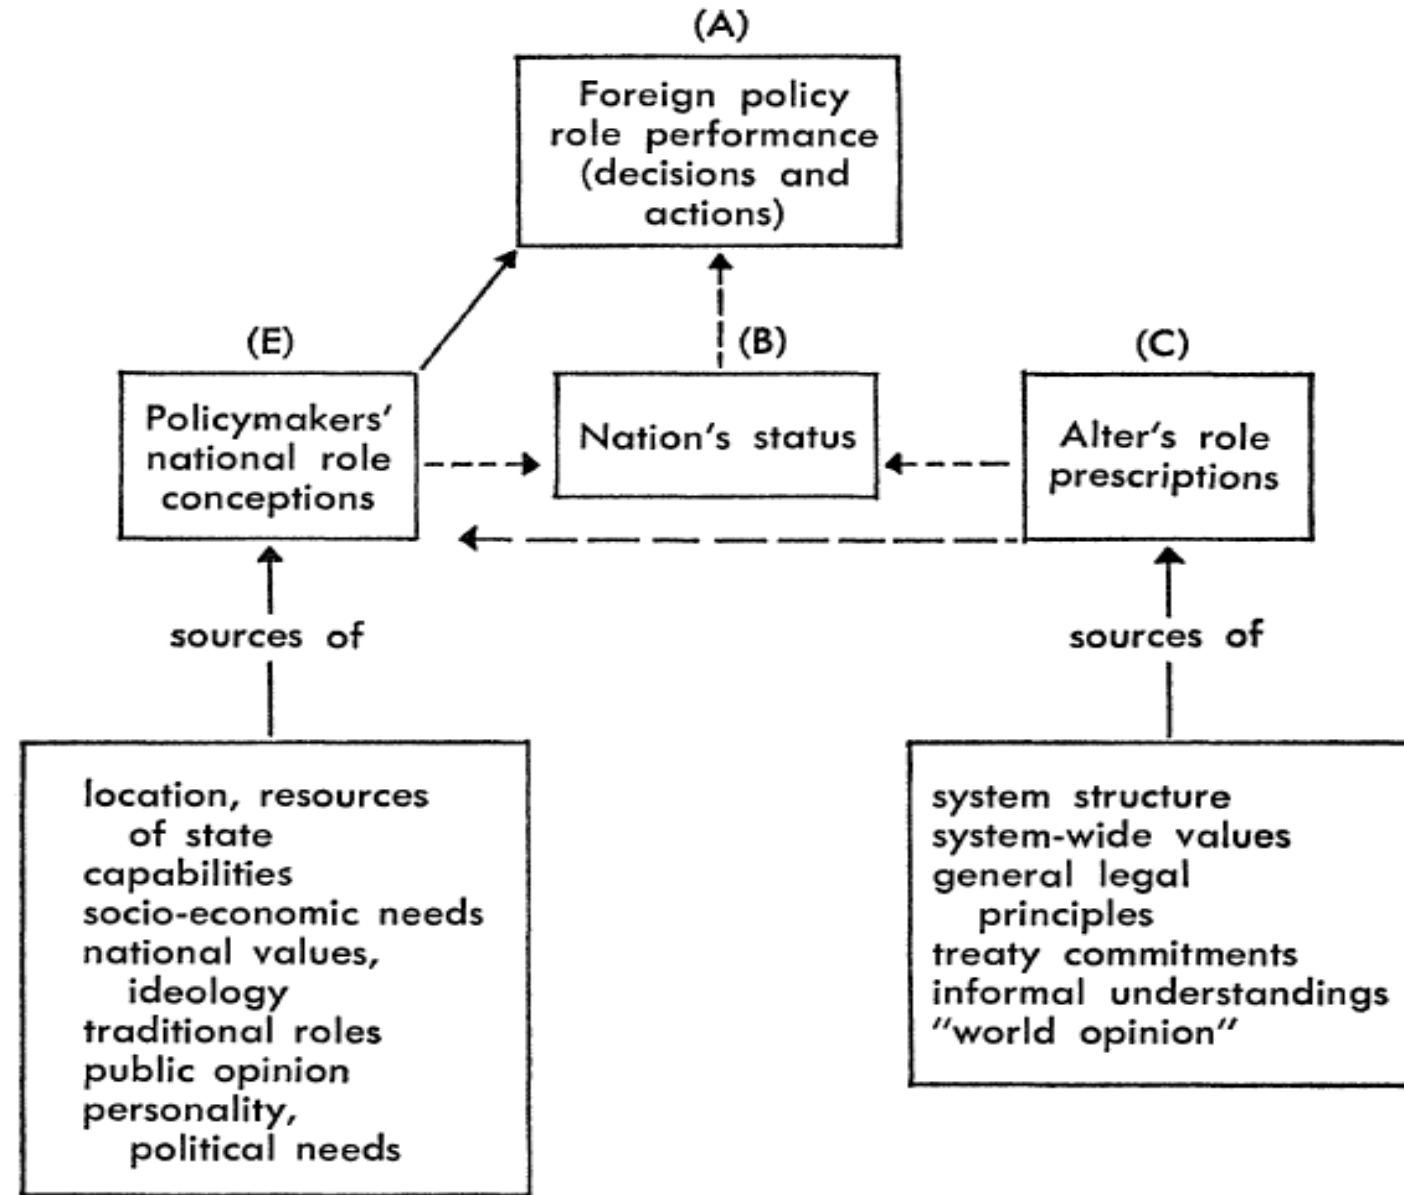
(A)
Foreign policy role performance (decisions and actions)

(E)
Policymakers' national role conceptions

(B)
Nation's status

(C)
Alter's role prescriptions

sources of

sources of

location, resources of state
capabilities
socio-economic needs
national values, ideology
traditional roles
public opinion
personality, political needs

system structure
system-wide values
general legal principles
treaty commitments
informal understandings
"world opinion"